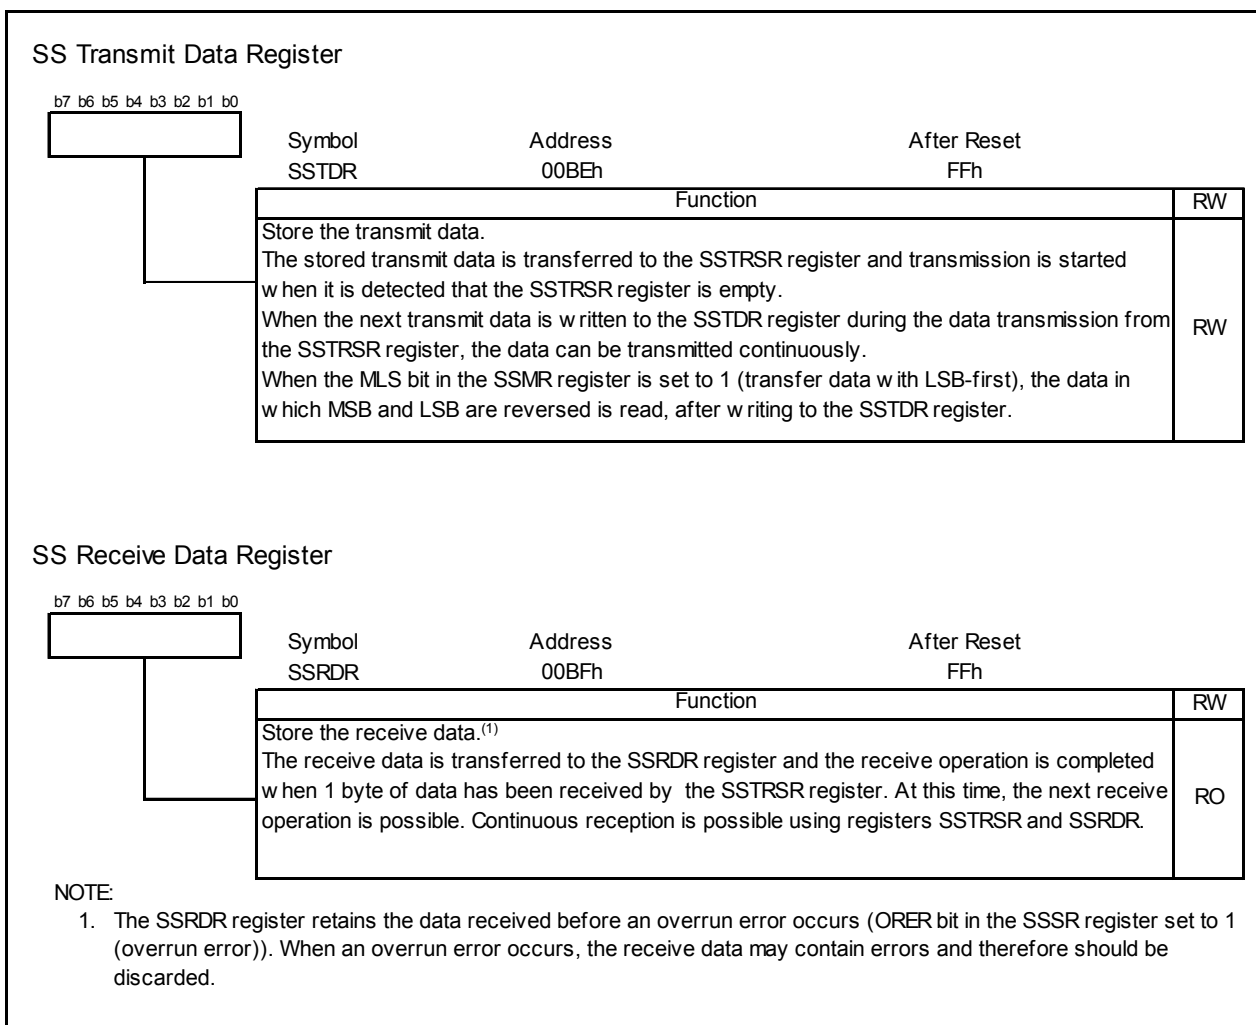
SS Transmit Data Register

b7 b6 b5 b4 b3 b2 b1 b0

Symbol SSTDR
Address 00BEh
After Reset FFh

| Function | RW |
|---|---|
| Store the transmit data. The stored transmit data is transferred to the SSTRSR register and transmission is started w hen it is detected that the SSTRSR register is empty. When the next transmit data is w ritten to the SSTDR register during the data transmission from the SSTRSR register, the data can be transmitted continuously. When the MLS bit in the SSMR register is set to 1 (transfer data w ith LSB-first), the data in w hich MSB and LSB are reversed is read, after w riting to the SSTDR register. | RW |

SS Receive Data Register

b7 b6 b5 b4 b3 b2 b1 b0

Symbol SSRDR
Address 00BFh
After Reset FFh

| Function | RW |
|---|---|
| Store the receive data.$^{(1)}$ The receive data is transferred to the SSRDR register and the receive operation is completed w hen 1 byte of data has been received by the SSTRSR register. At this time, the next receive operation is possible. Continuous reception is possible using registers SSTRSR and SSRDR. | RO |

NOTE:
1. The SSRDR register retains the data received before an overrun error occurs (ORER bit in the SSSR register set to 1 (overrun error)). When an overrun error occurs, the receive data may contain errors and therefore should be discarded.